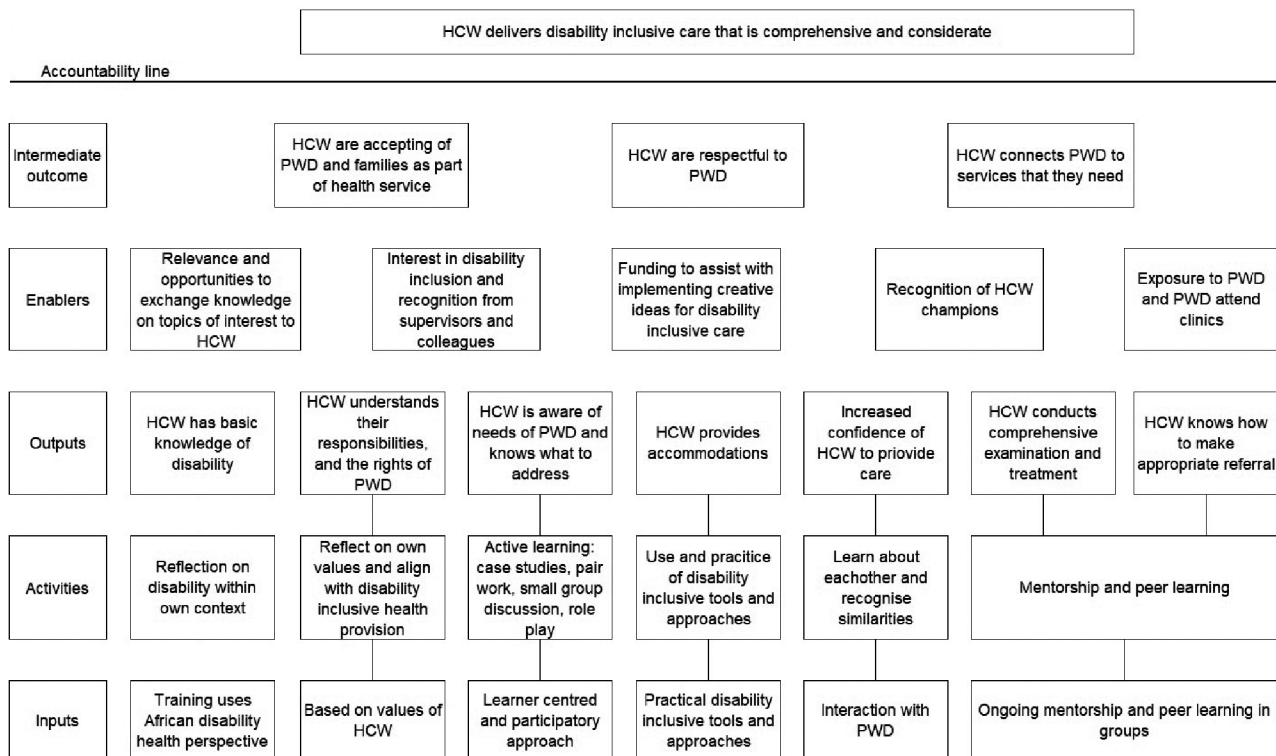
HCW delivers disability inclusive care that is comprehensive and considerate

Accountability line

Intermediate outcome

HCW are accepting of PWD and families as part of health service

HCW are respectful to PWD

HCW connects PWD to services that they need

Enablers

Relevance and opportunities to exchange knowledge on topics of interest to HCW

Interest in disability inclusion and recognition from supervisors and colleagues

Funding to assist with implementing creative ideas for disability inclusive care

Recognition of HCW champions

Exposure to PWD and PWD attend clinics

Outputs

HCW has basic knowledge of disability

HCW understands their responsibilities, and the rights of PWD

HCW is aware of needs of PWD and knows what to address

HCW provides accommodations

Increased confidence of HCW to prioivide care

HCW conducts comprehensive examination and treatment

HCW knows how to make appropriate referral

Activities

Reflection on disability within own context

Reflect on own values and align with disability inclusive health provision

Active learning: case studies, pair work, small group discussion, role play

Use and pracitice of disability inclusive tools and approaches

Learn about eachother and recognise similarities

Mentorship and peer learning

Inputs

Training uses African disability health perspective

Based on values of HCW

Learner centred and participatory approach

Practical disability inclusive tools and approaches

Interaction with PWD

Ongoing mentorship and peer learning in groups